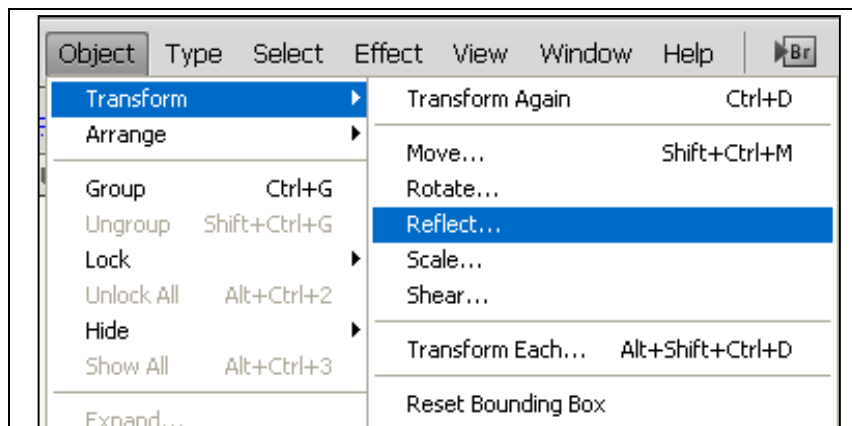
Object Type Select Effect View Window Help Br

Transform
Arrange

Group Ctrl+G
Ungroup Shift+Ctrl+G
Lock
Unlock All Alt+Ctrl+2
Hide
Show All Alt+Ctrl+3

Expand...

Transform Again Ctrl+D

Move... Shift+Ctrl+M
Rotate...
Reflect...
Scale...
Shear...

Transform Each... Alt+Shift+Ctrl+D

Reset Bounding Box